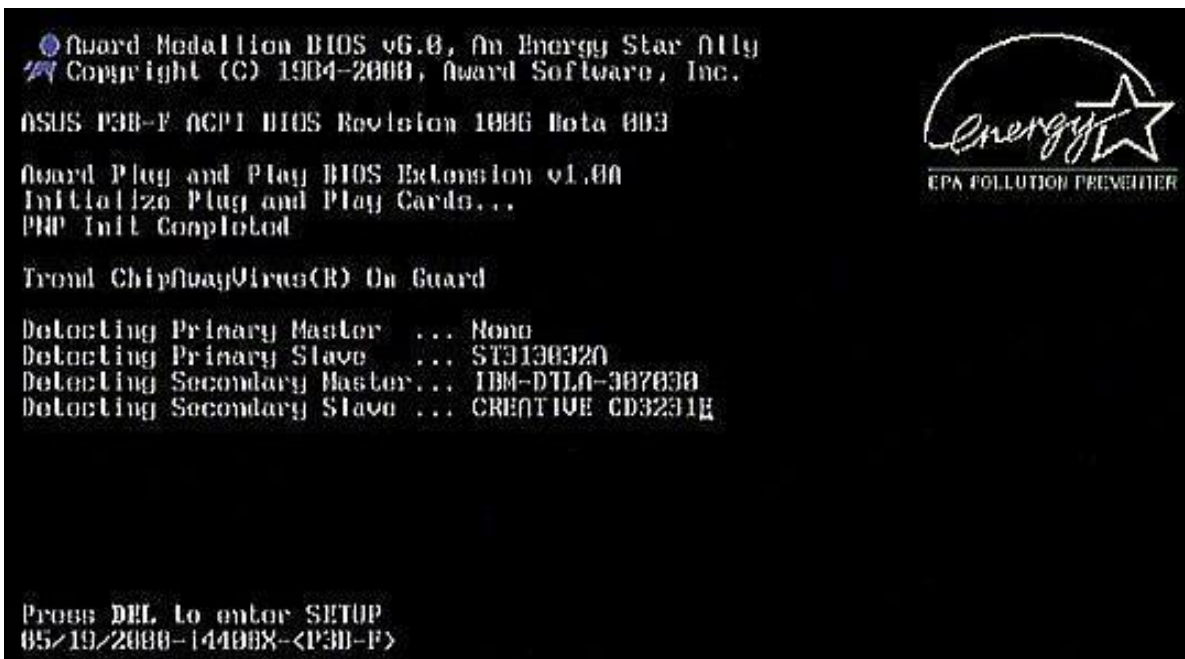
Award Medallion BIOS v6.0, An Energy Star Ally
Copyright (C) 1984-2000, Award Software, Inc.

ASUS P3B-F ACPI BIOS Revision 1006 Beta 003

Award Plug and Play BIOS Extension v1.0A
Initialize Plug and Play Cards...
PNP Init Completed

Trend ChipAwayVirus(R) On Guard

Detecting Primary Master ... None
Detecting Primary Slave ... ST31303ZA
Detecting Secondary Master... IBM-DTLA-307030
Detecting Secondary Slave ... CREATIVE CD3231E

Press DEL to enter SETUP
05/19/2000-i440BX-<P3B-F>

energy

EPA POLLUTION PREVENTER